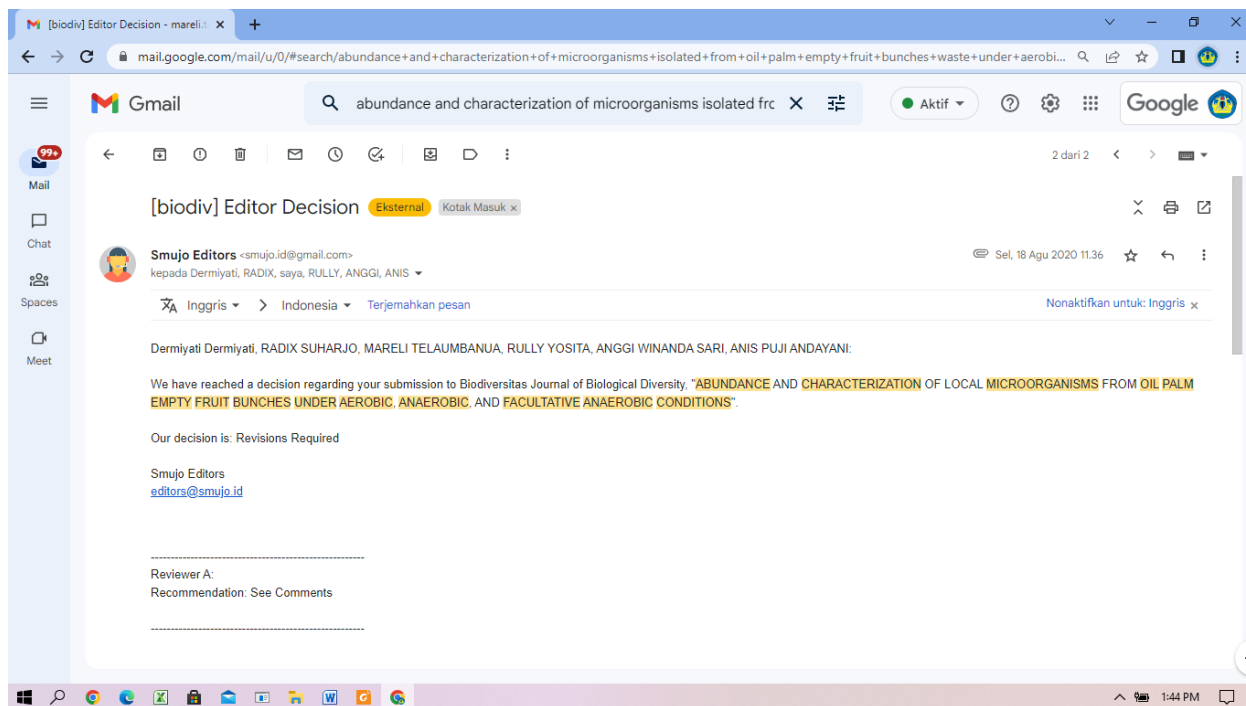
[biodiv] Editor Decision - mareli.t ×
+

mail.google.com/mail/u/0/#search/abundance+and+characterization+of+microorganisms+isolated+from+oil+palm+empty+fruit+bunches+waste+under+aerobi...

Gmail
abundance and characterization of microorganisms isolated frc
Aktif
Google

99+
Mail
Chat
Spaces
Meet

2 dari 2

[biodiv] Editor Decision Eksternal Kotak Masuk ×

Smujo Editors <smujo.id@gmail.com>
kepada Dermiyati, RADIX, saya, RULLY, ANGGI, ANIS
Sel, 18 Agu 2020 11.36

Inggris > Indonesia Terjemahkan pesan
Nonaktifkan untuk: Inggris ×

Dermiyati Dermiyati, RADIX SUHARJO, MARELI TELAUMBANUA, RULLY YOSITA, ANGGI WINANDA SARI, ANIS PUJI ANDAYANI:

We have reached a decision regarding your submission to Biodiversitas Journal of Biological Diversity, "ABUNDANCE AND CHARACTERIZATION OF LOCAL MICROORGANISMS FROM OIL PALM EMPTY FRUIT BUNCHES UNDER AEROBIC, ANAEROBIC, AND FACULTATIVE ANAEROBIC CONDITIONS".

Our decision is: Revisions Required

Smujo Editors
editors@smujo.id

------------------------------------------------------
Reviewer A:
Recommendation: See Comments

------------------------------------------------------

1:44 PM